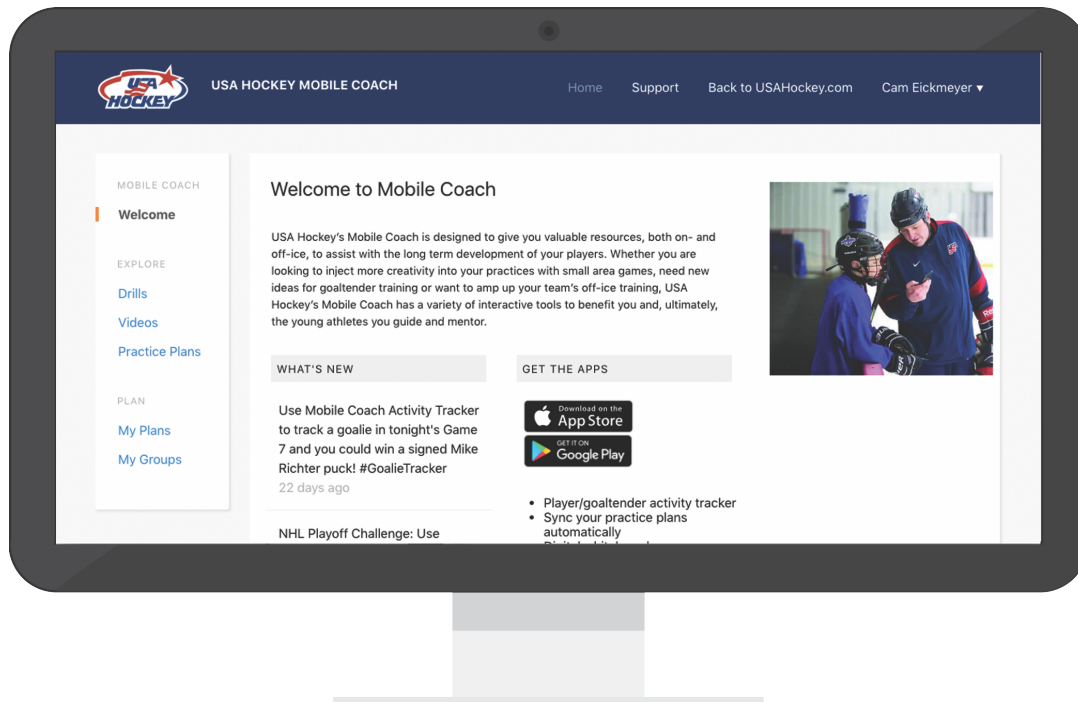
USA HOCKEY

USA HOCKEY MOBILE COACH

Home Support Back to USAHockey.com Cam Eickmeyer ▾

MOBILE COACH

Welcome

EXPLORE

Drills

Videos

Practice Plans

PLAN

My Plans

My Groups

Welcome to Mobile Coach

USA Hockey's Mobile Coach is designed to give you valuable resources, both on- and off-ice, to assist with the long term development of your players. Whether you are looking to inject more creativity into your practices with small area games, need new ideas for goaltender training or want to amp up your team's off-ice training, USA Hockey's Mobile Coach has a variety of interactive tools to benefit you and, ultimately, the young athletes you guide and mentor.

WHAT'S NEW

Use Mobile Coach Activity Tracker to track a goalie in tonight's Game 7 and you could win a signed Mike Richter puck! #GoalieTracker

22 days ago

NHL Playoff Challenge: Use

GET THE APPS

Download on the App Store

GET IT ON Google Play

• Player/goaltender activity tracker
• Sync your practice plans automatically
• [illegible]